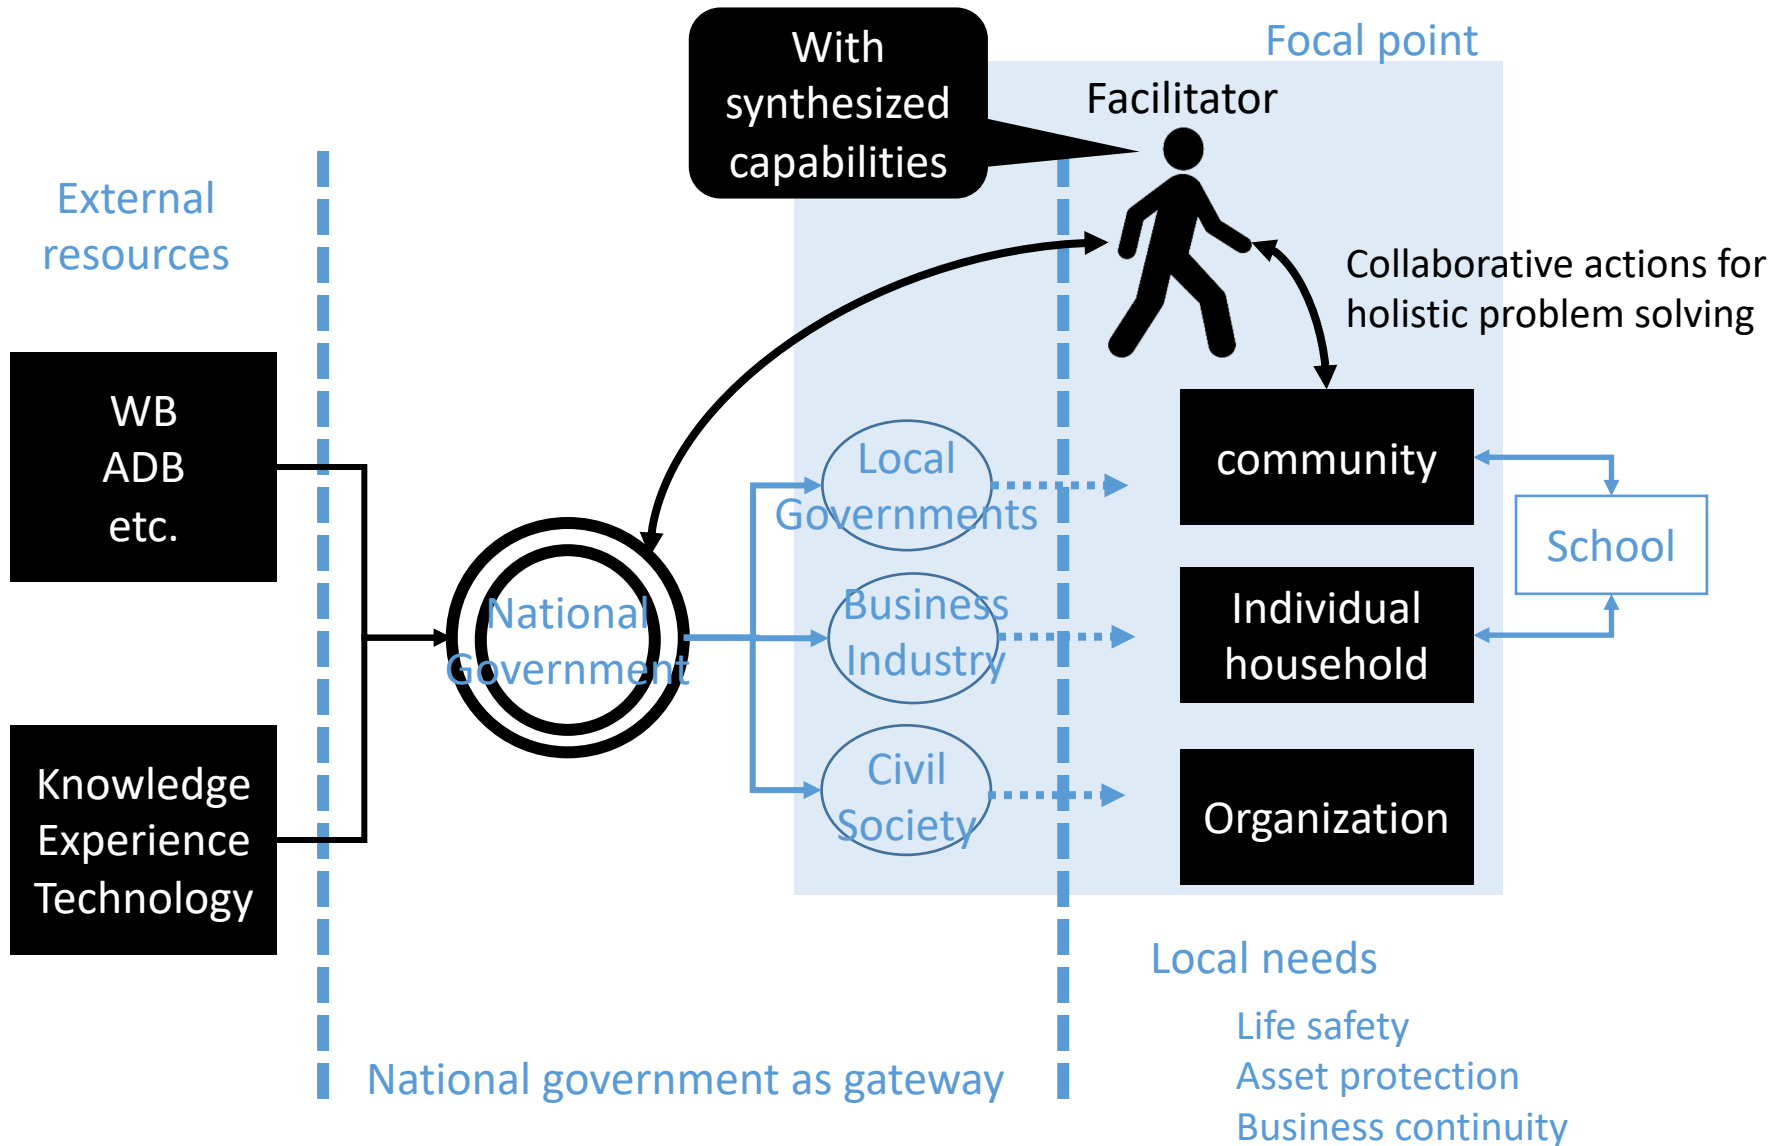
With synthesized capabilities

Focal point

Facilitator

External resources

Collaborative actions for holistic problem solving

WB
ADB
etc.

Knowledge
Experience
Technology

National Government

Local Governments

Business Industry

Civil Society

community

Individual household

Organization

School

Local needs

Life safety
Asset protection
Business continuity

National government as gateway